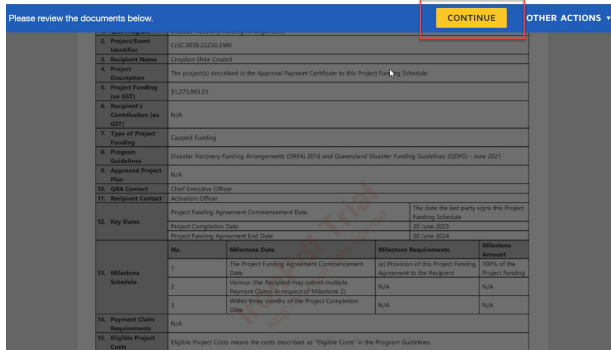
Please review the documents below.

CONTINUE

OTHER ACTIONS

| | | | | |
|---|---|---|---|---|
| 1. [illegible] | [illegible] | | | |
| 2. Project/Event Identifier | CrSC.0038.2223G.EWK | | | |
| 3. Recipient Name | Croydon Shire Council | | | |
| 4. Project Description | The project(s) described in the Approval Payment Certificate to this Project Funding Schedule | | | |
| 5. Project Funding (ex GST) | $1,275,983.51 | | | |
| 6. Recipient's Contribution (ex GST) | N/A | | | |
| 7. Type of Project Funding | Capped Funding | | | |
| 8. Program Guidelines | Disaster Recovery Funding Arrangements (DRFA) 2018 and Queensland Disaster Funding Guidelines (QDFG) - June 2021 | | | |
| 9. Approved Project Plan | N/A | | | |
| 10. QRA Contact | Chief Executive Officer | | | |
| 11. Recipient Contact | Activation Officer | | | |
| 12. Key Dates | Project Funding Agreement Commencement Date | | The date the last party signs this Project Funding Schedule | |
| | Project Completion Date | | 30 June 2023 | |
| | Project Funding Agreement End Date | | 30 June 2024 | |
| 13. Milestone Schedule | No. | Milestone Date | Milestone Requirements | Milestone Amount |
| | 1 | The Project Funding Agreement Commencement Date | (a) Provision of this Project Funding Agreement to the Recipient | 100% of the Project Funding |
| | 2 | Various (the Recipient may submit multiple Payment Claims in respect of Milestone 2) | N/A | N/A |
| | 3 | Within three months of the Project Completion Date | N/A | N/A |
| 14. Payment Claim Requirements | N/A | | | |
| 15. Eligible Project Costs | Eligible Project Costs means the costs described as "Eligible Costs" in the Program Guidelines. | | | |